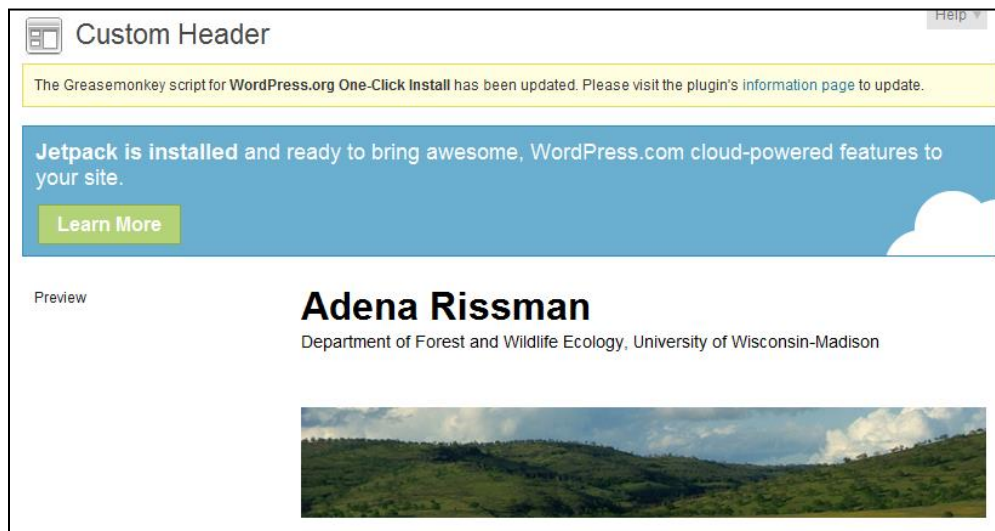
Custom Header

Help ▼

The Greasemonkey script for **WordPress.org One-Click Install** has been updated. Please visit the plugin's information page to update.

**Jetpack is installed** and ready to bring awesome, WordPress.com cloud-powered features to your site.

Learn More

Preview

Adena Rissman

Department of Forest and Wildlife Ecology, University of Wisconsin-Madison